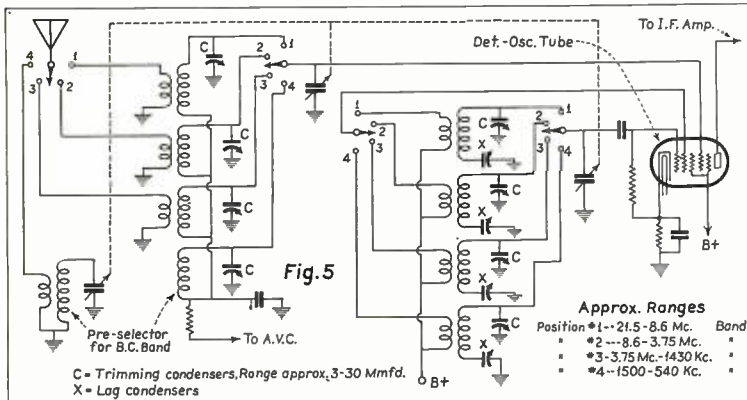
To I.F. Amp.

Det.-Osc. Tube

4 1
3 2

C
2 1
3 4

2 1
3 4

1
2
3
4

C
X
C
X
C
X
C
X
C

C
C
C

Fig.5

B+

Pre-selector for B.C. Band

To A.V.C.

B+

Approx. Ranges
Position #1 - 21.5 - 8.6 Mc. Band
" #2 - 8.6 - 3.75 Mc. "
" #3 - 3.75 Mc. - 1430 Kc. "
" #4 - 1500 - 540 Kc. "

C = Trimming condensers, Range approx. 3-30 Mmfd.
X = Lag condensers